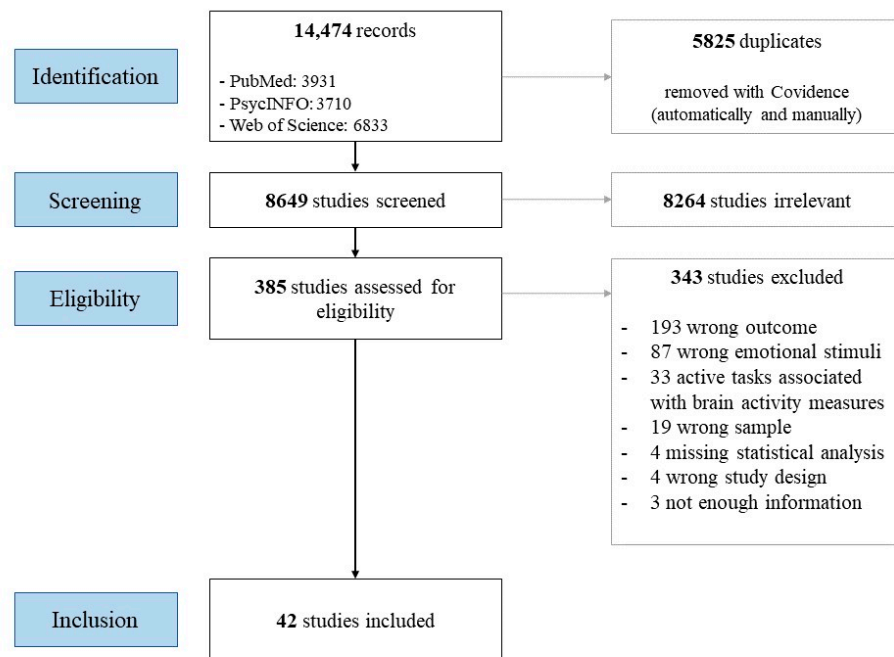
Identification

**14,474** records

- PubMed: 3931
- PsycINFO: 3710
- Web of Science: 6833

**5825** duplicates

removed with Covidence (automatically and manually)

Screening

**8649** studies screened

**8264** studies irrelevant

Eligibility

**385** studies assessed for eligibility

**343** studies excluded

- 193 wrong outcome
- 87 wrong emotional stimuli
- 33 active tasks associated with brain activity measures
- 19 wrong sample
- 4 missing statistical analysis
- 4 wrong study design
- 3 not enough information

Inclusion

**42** studies included